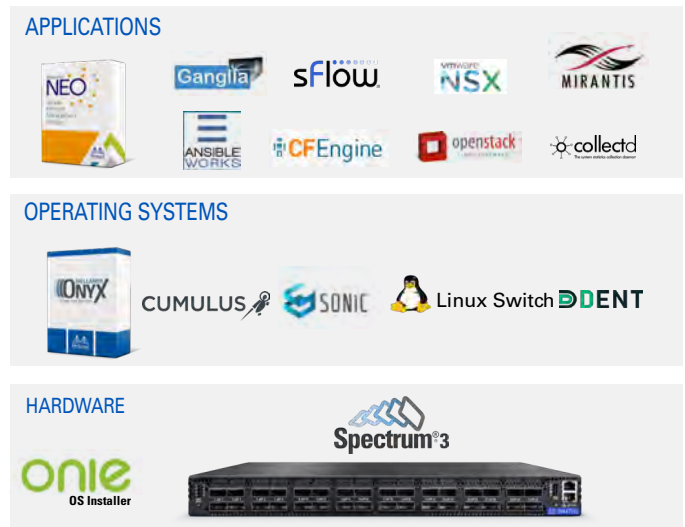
APPLICATIONS

NEO

Ganglia

sFlow

vmware NSX

MIRANTIS

ANSIBLE WORKS

CFEngine

openstack

collectd

OPERATING SYSTEMS

ONYX

CUMULUS

SONiC

Linux Switch

DENT

HARDWARE

Spectrum®3

onie
OS Installer